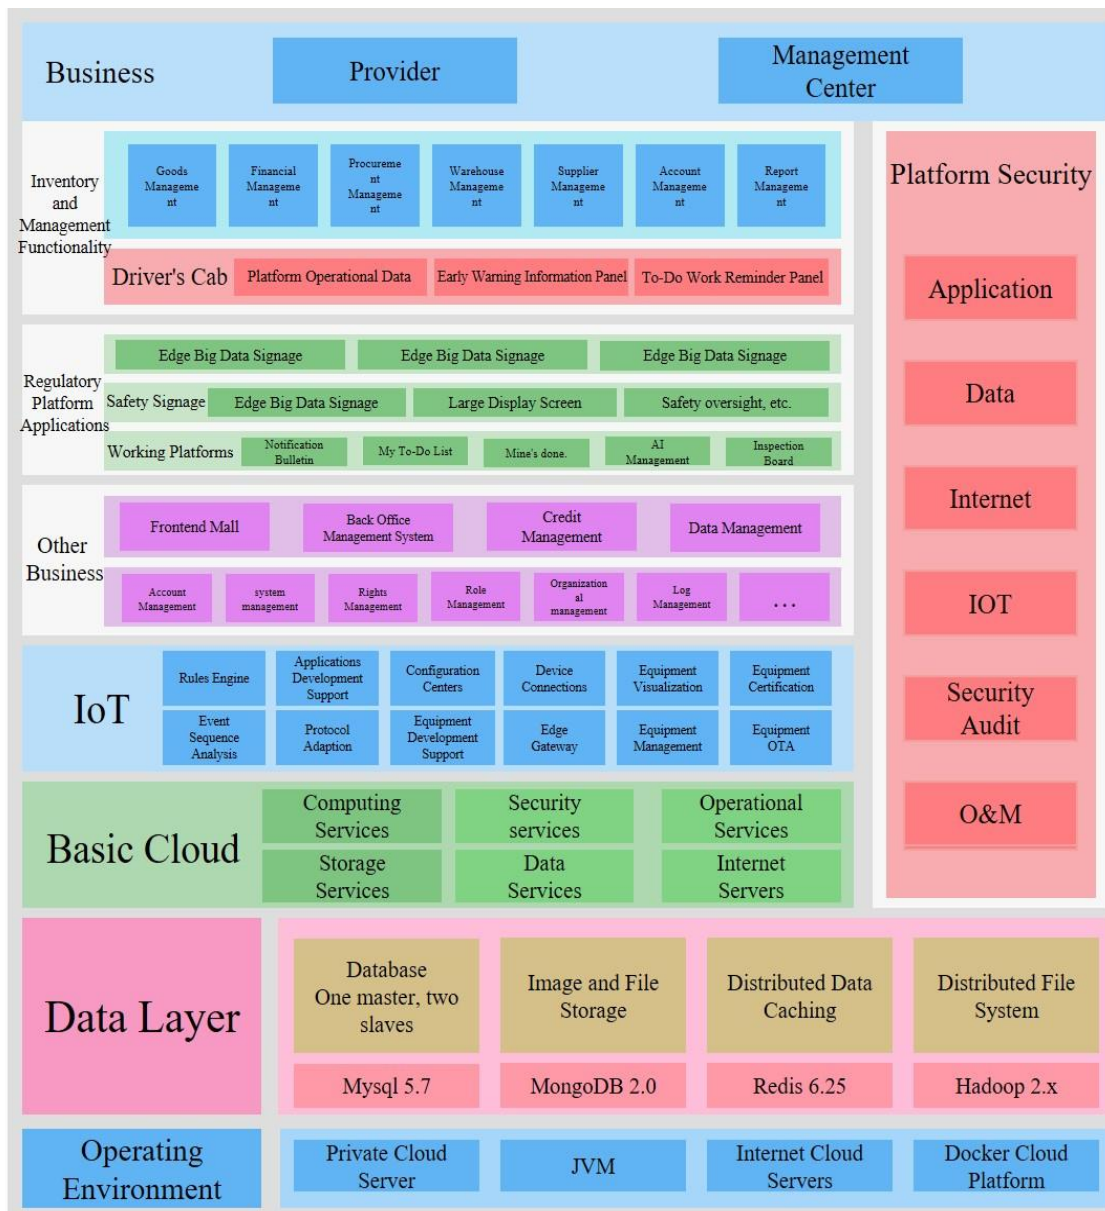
Business
Provider
Management Center

Inventory and Management Functionality
Goods Management
Financial Management
Procurement Management
Warehouse Management
Supplier Management
Account Management
Report Management
Driver's Cab
Platform Operational Data
Early Warning Information Panel
To-Do Work Reminder Panel

Regulatory Platform Applications
Edge Big Data Signage
Edge Big Data Signage
Edge Big Data Signage
Safety Signage
Edge Big Data Signage
Large Display Screen
Safety oversight, etc.
Working Platforms
Notification Bulletin
My To-Do List
Mine's done.
AI Management
Inspection Board

Other Business
Frontend Mall
Back Office Management System
Credit Management
Data Management
Account Management
system management
Rights Management
Role Management
Organizational management
Log Management
...

IoT
Rules Engine
Applications Development Support
Configuration Centers
Device Connections
Equipment Visualization
Equipment Certification
Event Sequence Analysis
Protocol Adaption
Equipment Development Support
Edge Gateway
Equipment Management
Equipment OTA

Basic Cloud
Computing Services
Security services
Operational Services
Storage Services
Data Services
Internet Servers

Platform Security
Application
Data
Internet
IOT
Security Audit
O&M

Data Layer
Database One master, two slaves
Image and File Storage
Distributed Data Caching
Distributed File System
Mysql 5.7
MongoDB 2.0
Redis 6.25
Hadoop 2.x

Operating Environment
Private Cloud Server
JVM
Internet Cloud Servers
Docker Cloud Platform